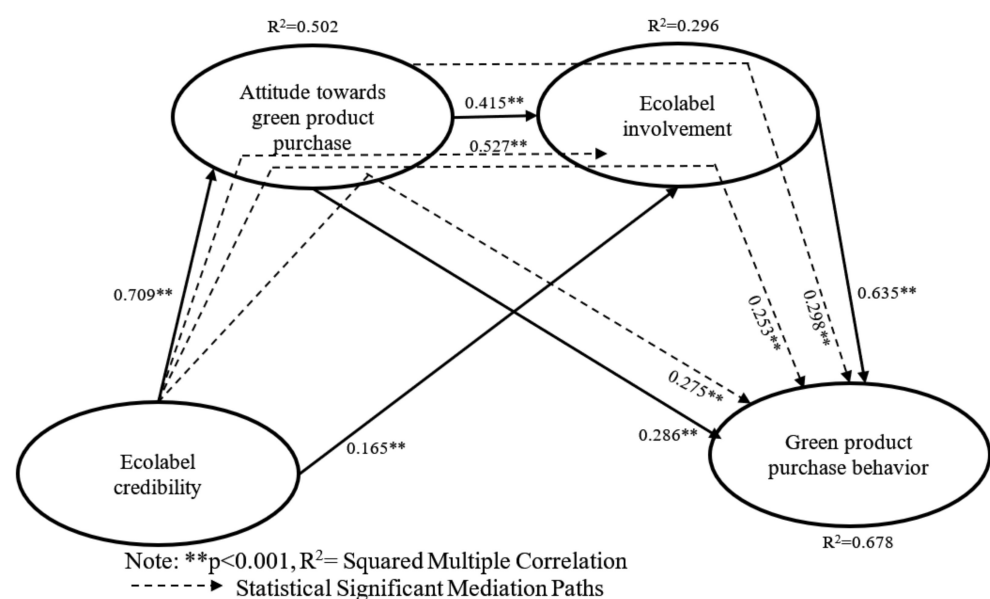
$R^2$=0.502

$R^2$=0.296

Attitude towards green product purchase

0.415**

Ecolabel involvement

0.527**

0.709**

0.253**

0.298**

0.635**

0.275**

0.286**

0.165**

Ecolabel credibility

Green product purchase behavior

$R^2$=0.678

Note: **p<0.001, $R^2$= Squared Multiple Correlation

Statistical Significant Mediation Paths